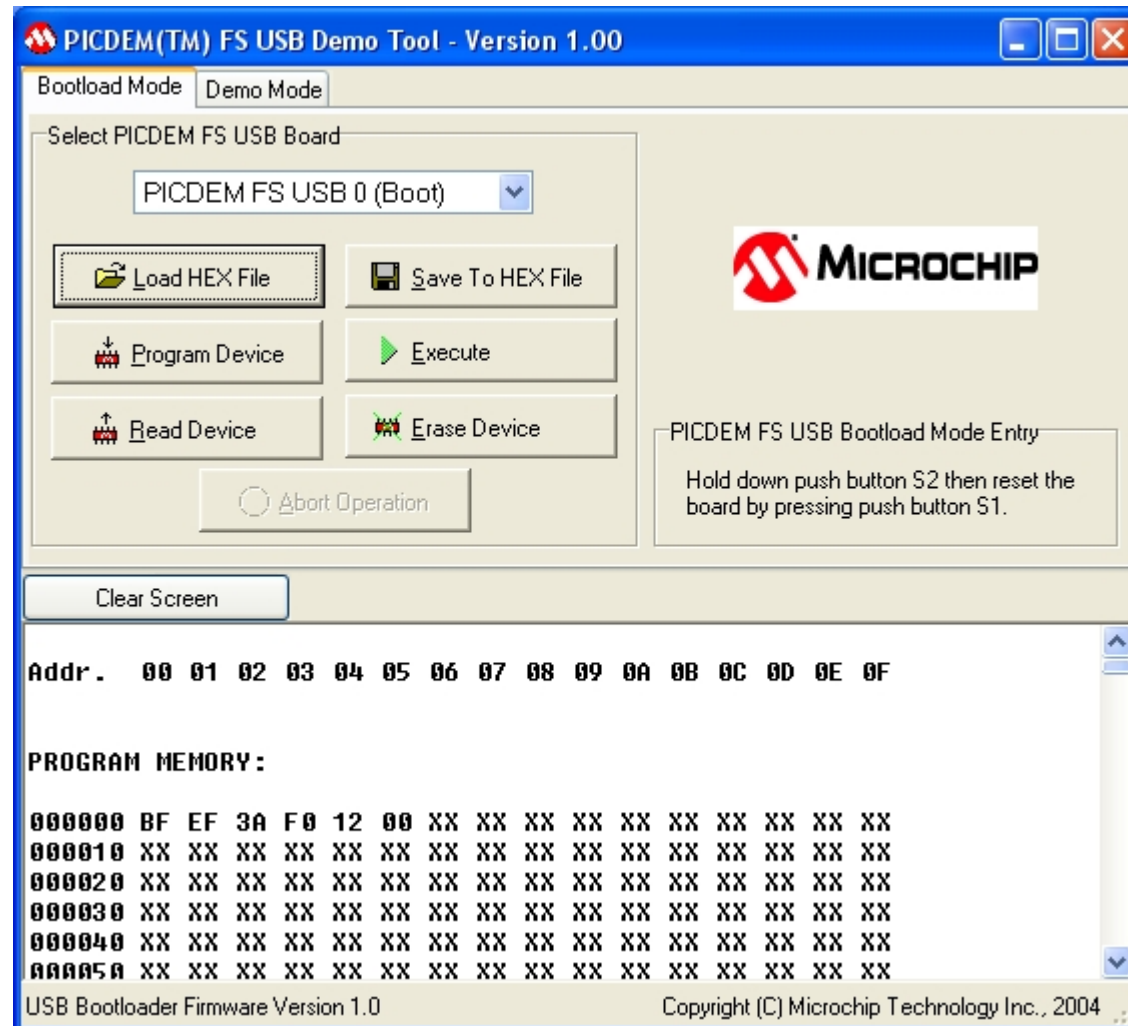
PICDEM(TM) FS USB Demo Tool - Version 1.00

Bootload Mode | Demo Mode

Select PICDEM FS USB Board

PICDEM FS USB 0 (Boot)

Load HEX File

Save To HEX File

Program Device

Execute

Read Device

Erase Device

Abort Operation

MICROCHIP

PICDEM FS USB Bootload Mode Entry

Hold down push button S2 then reset the board by pressing push button S1.

Clear Screen

Addr. 00 01 02 03 04 05 06 07 08 09 0A 0B 0C 0D 0E 0F

PROGRAM MEMORY:

000000 BF EF 3A F0 12 00 XX XX XX XX XX XX XX XX XX XX
000010 XX XX XX XX XX XX XX XX XX XX XX XX XX XX XX XX
000020 XX XX XX XX XX XX XX XX XX XX XX XX XX XX XX XX
000030 XX XX XX XX XX XX XX XX XX XX XX XX XX XX XX XX
000040 XX XX XX XX XX XX XX XX XX XX XX XX XX XX XX XX
000050 XX XX XX XX XX XX XX XX XX XX XX XX XX XX XX XX

USB Bootloader Firmware Version 1.0

Copyright (C) Microchip Technology Inc., 2004